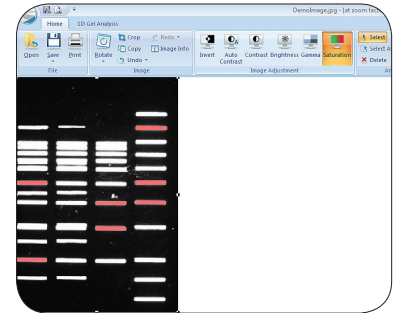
DemoImage.jpg - [at zoom fac

Home 1D Gel Analysis

Open Save Print
File

Rotate Crop Copy Undo Redo Image Info
Image

Invert Auto Contrast Contrast Brightness Gamma Saturation
Image Adjustment

Select
Select A
Delete